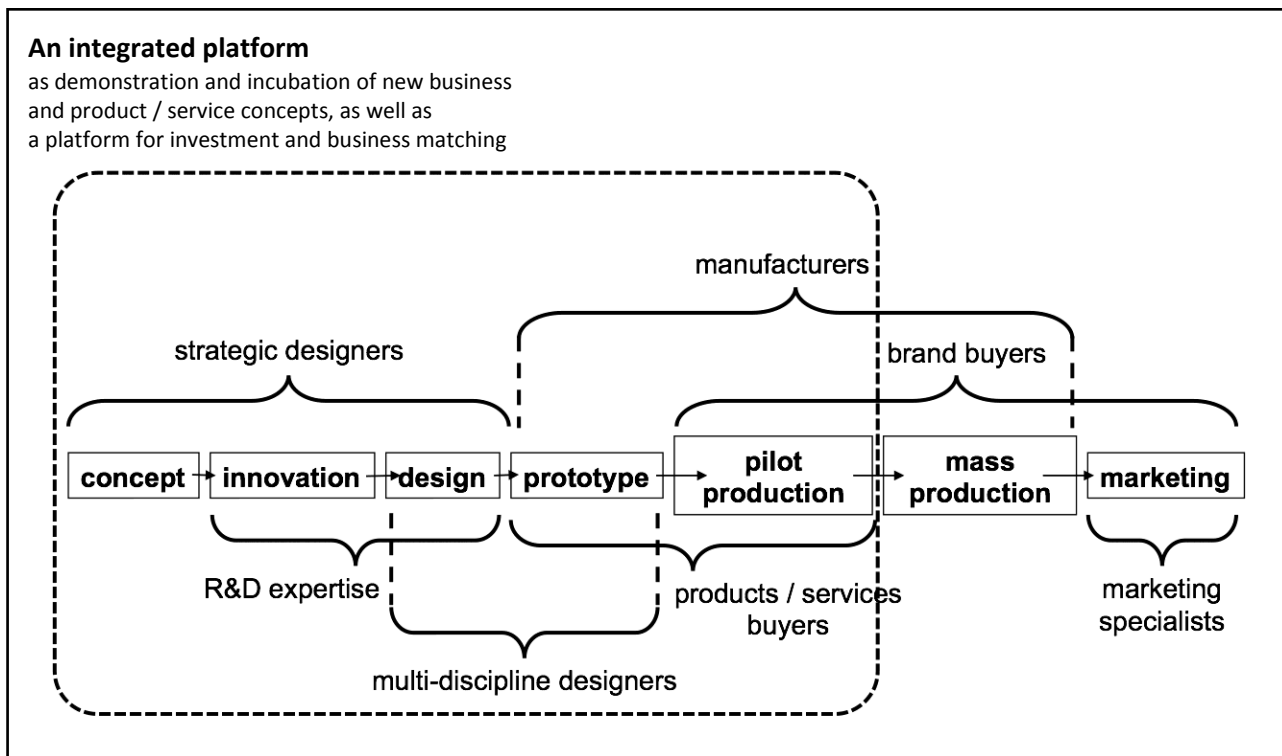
**An integrated platform**

as demonstration and incubation of new business and product / service concepts, as well as a platform for investment and business matching

manufacturers

strategic designers

brand buyers

concept

innovation

design

prototype

pilot production

mass production

marketing

R&D expertise

products / services buyers

marketing specialists

multi-discipline designers